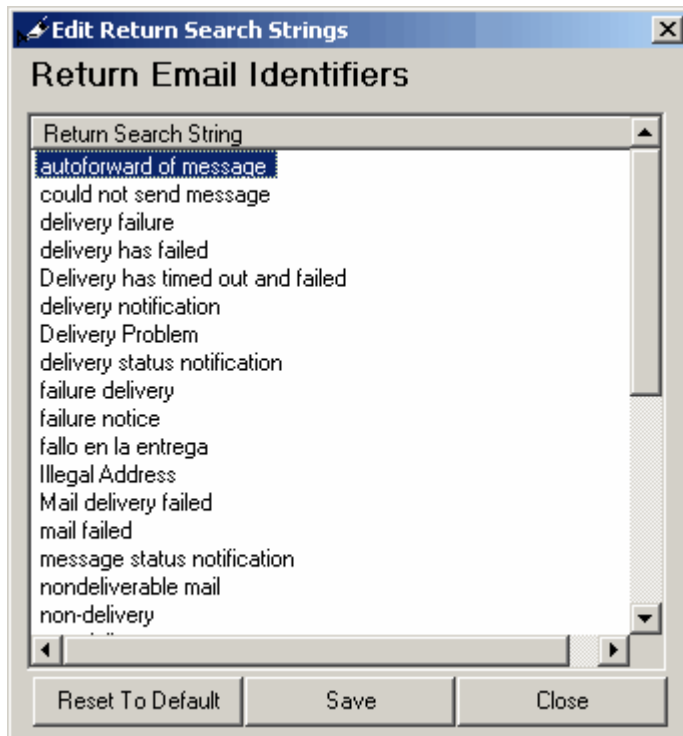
Edit Return Search Strings

Return Email Identifiers

Return Search String
autoforward of message
could not send message
delivery failure
delivery has failed
Delivery has timed out and failed
delivery notification
Delivery Problem
delivery status notification
failure delivery
failure notice
fallo en la entrega
Illegal Address
Mail delivery failed
mail failed
message status notification
nondeliverable mail
non-delivery
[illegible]

Reset To Default
Save
Close